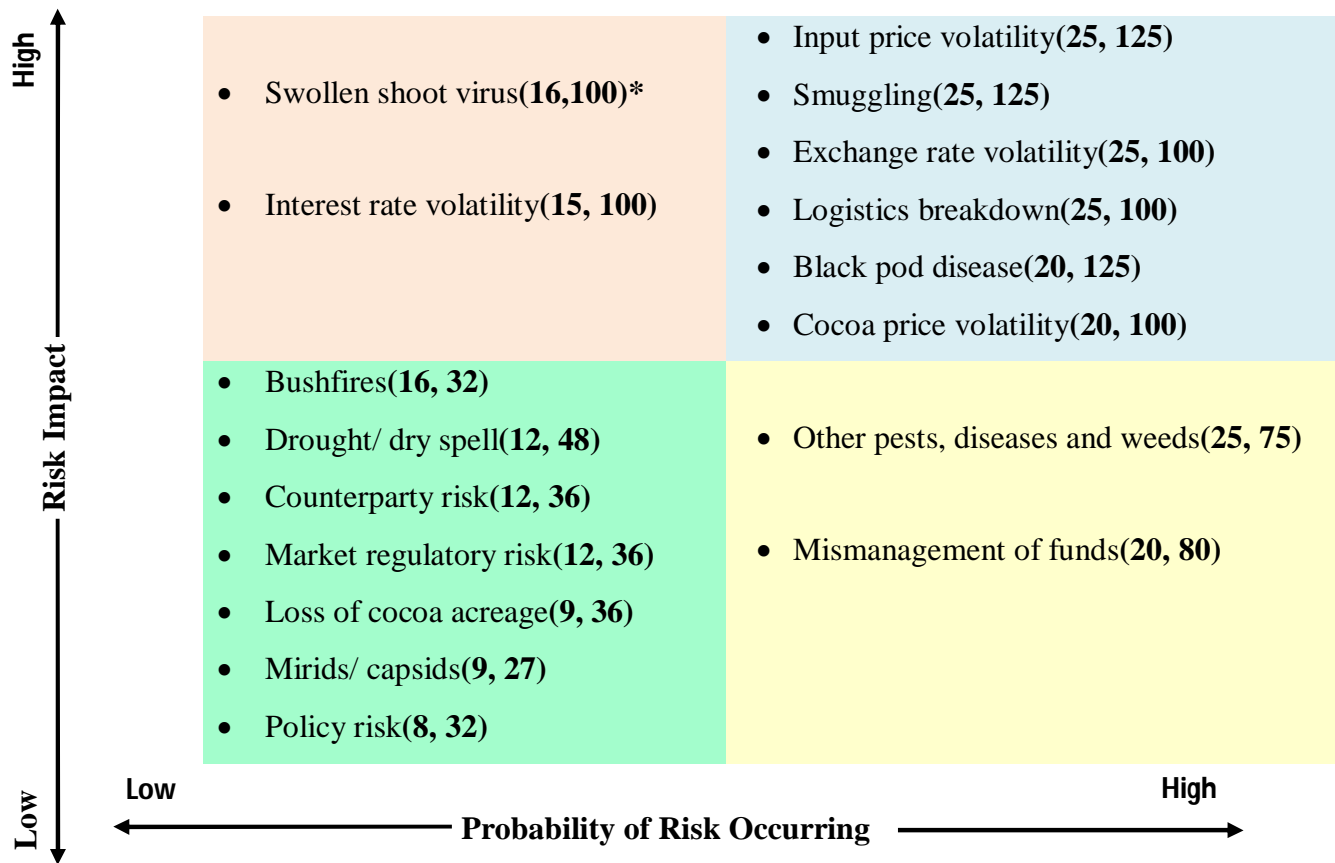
High

Risk Impact

Low

- Swollen shoot virus(16,100)*
- Interest rate volatility(15, 100)

- Input price volatility(25, 125)
- Smuggling(25, 125)
- Exchange rate volatility(25, 100)
- Logistics breakdown(25, 100)
- Black pod disease(20, 125)
- Cocoa price volatility(20, 100)

- Bushfires(16, 32)
- Drought/ dry spell(12, 48)
- Counterparty risk(12, 36)
- Market regulatory risk(12, 36)
- Loss of cocoa acreage(9, 36)
- Mirids/ capsids(9, 27)
- Policy risk(8, 32)

- Other pests, diseases and weeds(25, 75)
- Mismanagement of funds(20, 80)

Low

High

Probability of Risk Occurring